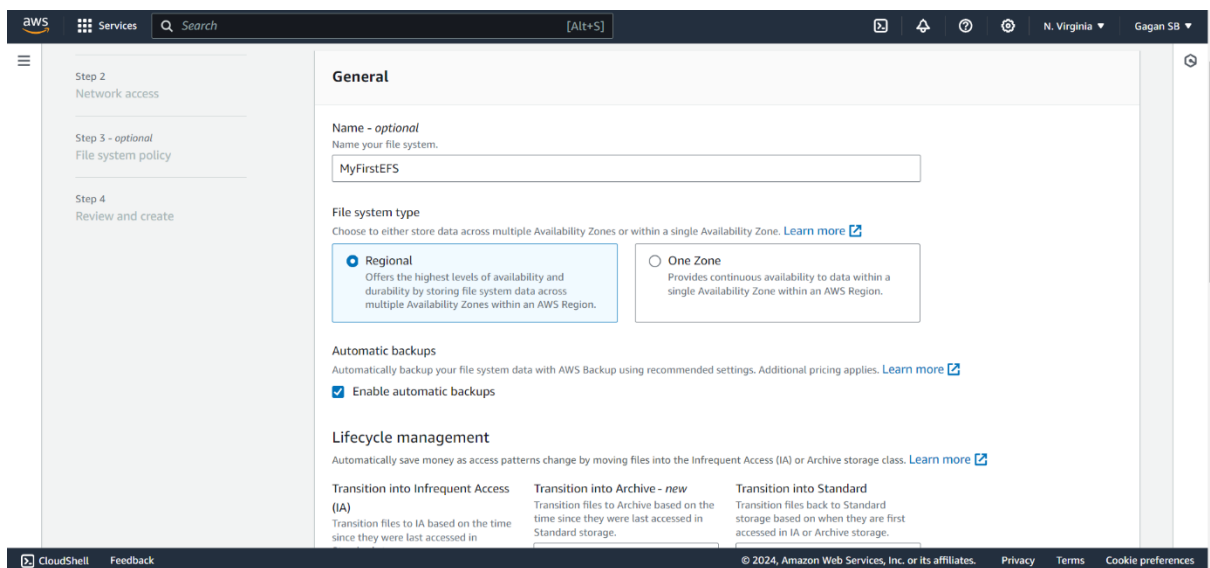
aws Services Search [Alt+S] N. Virginia ▼ Gagan SB ▼

Step 2
Network access

Step 3 - optional
File system policy

Step 4
Review and create

General

Name - optional
Name your file system.
MyFirstEFS

File system type
Choose to either store data across multiple Availability Zones or within a single Availability Zone. Learn more

Regional
Offers the highest levels of availability and durability by storing file system data across multiple Availability Zones within an AWS Region.

One Zone
Provides continuous availability to data within a single Availability Zone within an AWS Region.

Automatic backups
Automatically backup your file system data with AWS Backup using recommended settings. Additional pricing applies. Learn more
Enable automatic backups

Lifecycle management
Automatically save money as access patterns change by moving files into the Infrequent Access (IA) or Archive storage class. Learn more

Transition into Infrequent Access (IA)
Transition files to IA based on the time since they were last accessed in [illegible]

Transition into Archive - new
Transition files to Archive based on the time since they were last accessed in Standard storage.

Transition into Standard
Transition files back to Standard storage based on when they are first accessed in IA or Archive storage.

CloudShell Feedback © 2024, Amazon Web Services, Inc. or its affiliates. Privacy Terms Cookie preferences